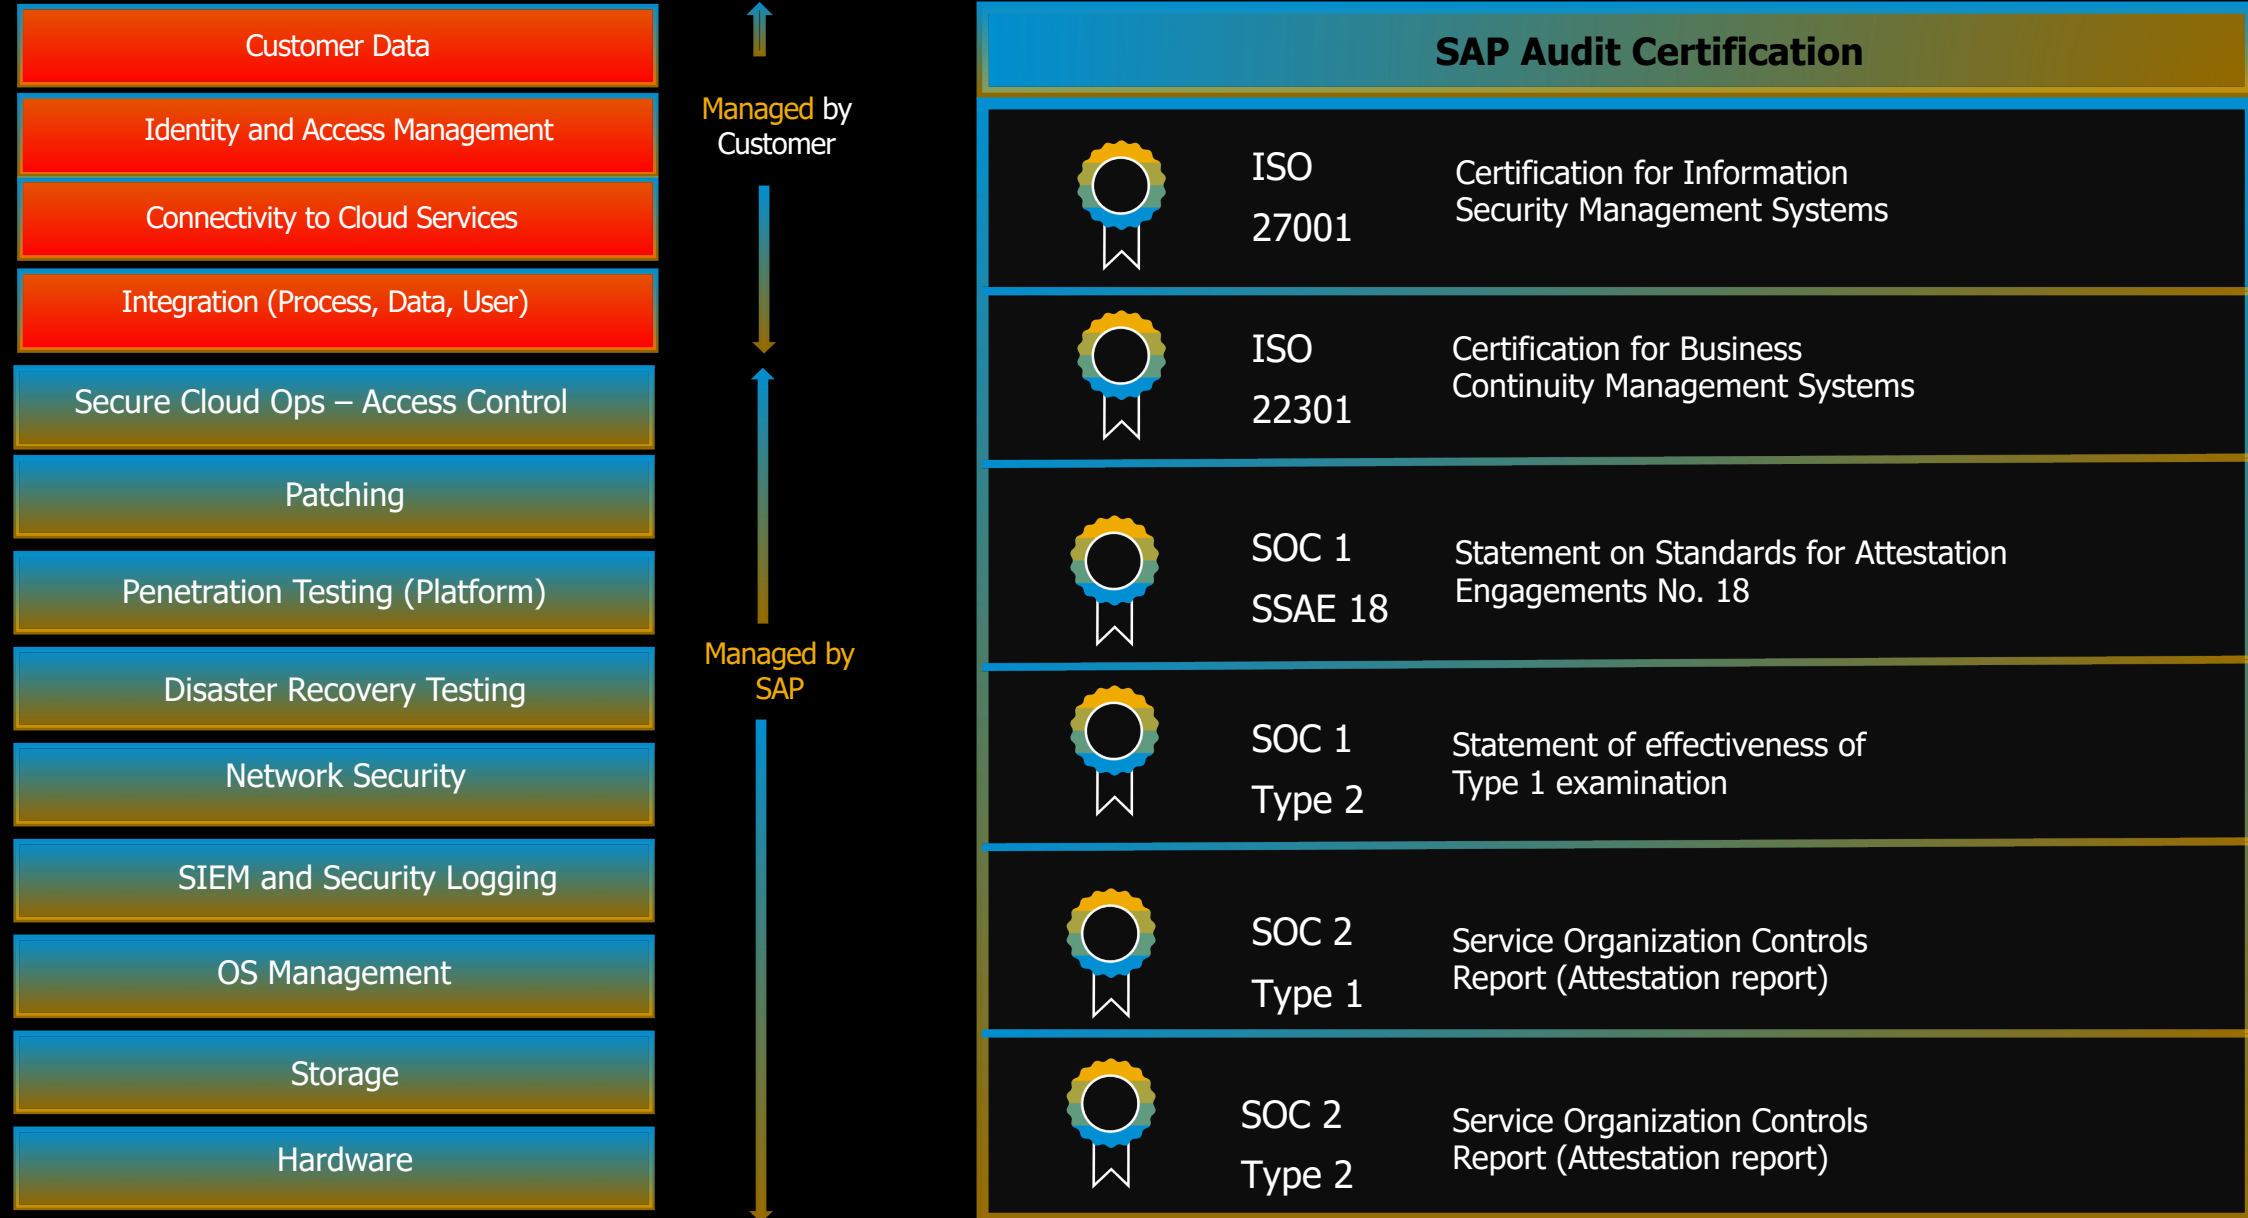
Customer Data

Identity and Access Management

Connectivity to Cloud Services

Integration (Process, Data, User)

Secure Cloud Ops – Access Control

Patching

Penetration Testing (Platform)

Disaster Recovery Testing

Network Security

SIEM and Security Logging

OS Management

Storage

Hardware

Managed by Customer

Managed by SAP

SAP Audit Certification

| | | |
|---|---|---|
| ISO 27001 | Certification for Information Security Management Systems |
| ISO 22301 | Certification for Business Continuity Management Systems |
| SOC 1 SSAE 18 | Statement on Standards for Attestation Engagements No. 18 |
| SOC 1 Type 2 | Statement of effectiveness of Type 1 examination |
| SOC 2 Type 1 | Service Organization Controls Report (Attestation report) |
| SOC 2 Type 2 | Service Organization Controls Report (Attestation report) |